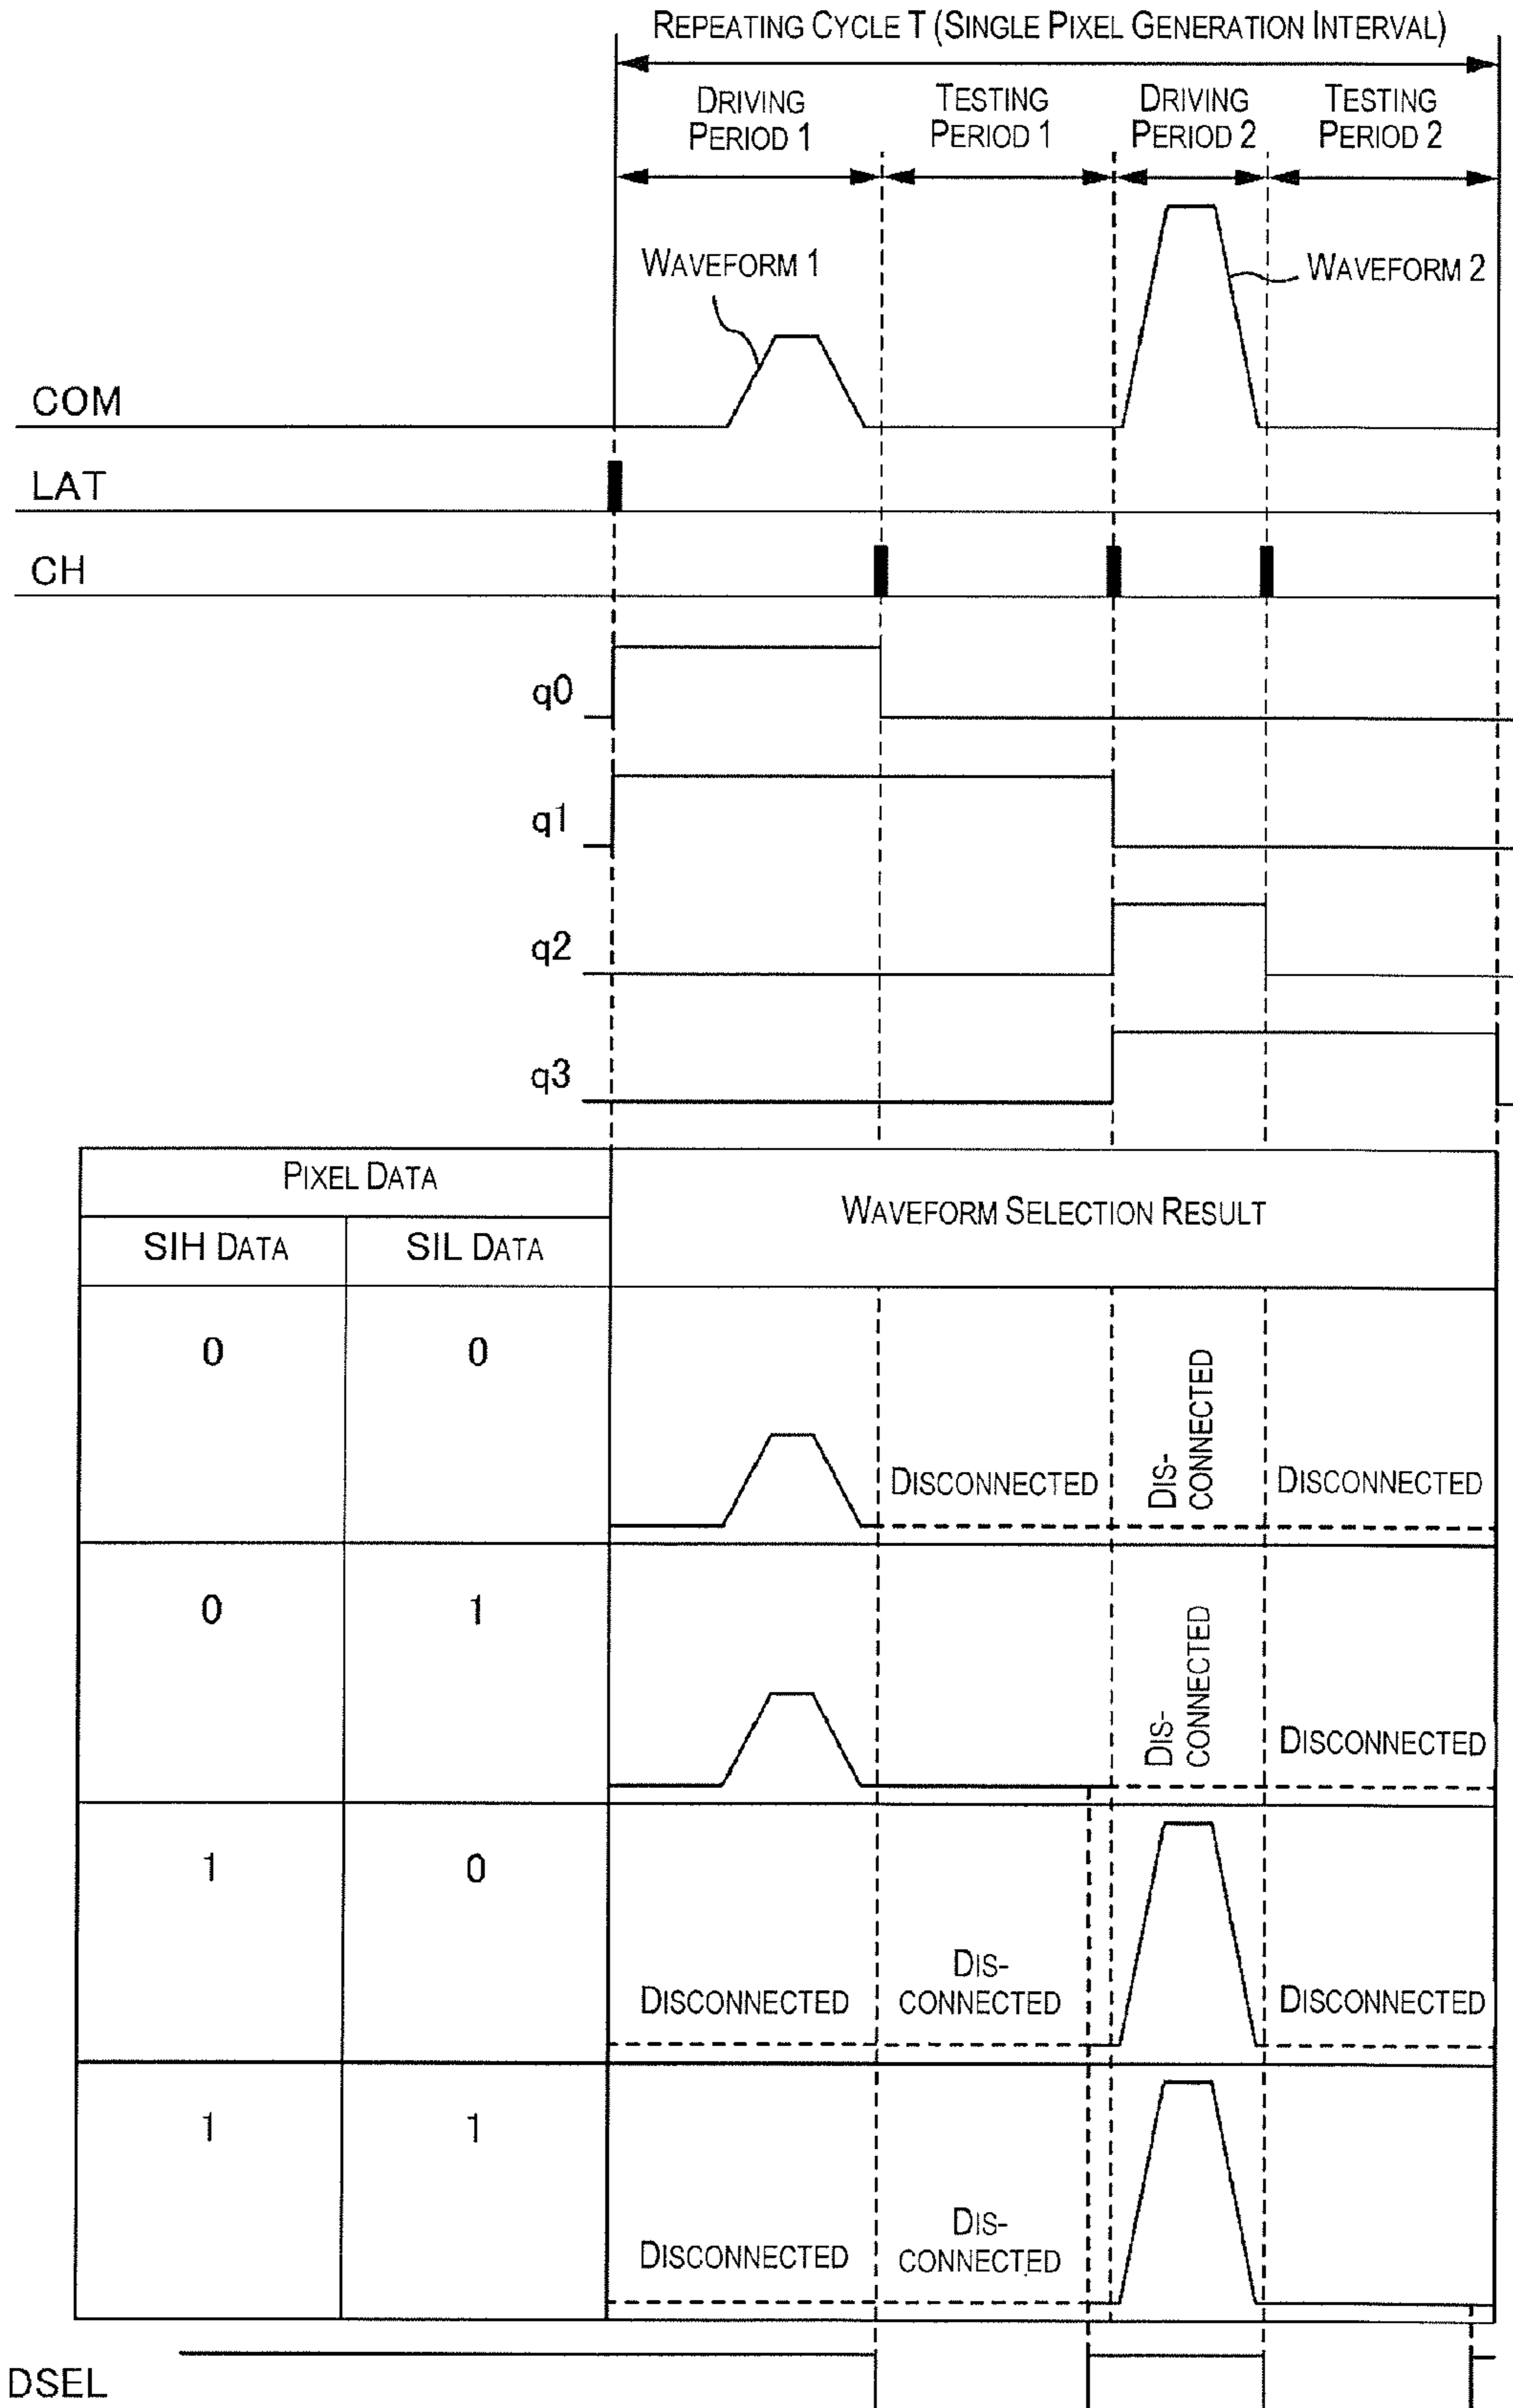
REPEATING CYCLE T (SINGLE PIXEL GENERATION INTERVAL)

DRIVING PERIOD 1

TESTING PERIOD 1

DRIVING PERIOD 2

TESTING PERIOD 2

WAVEFORM 1

WAVEFORM 2

COM

LAT

CH

q0

q1

q2

q3

| PIXEL DATA | | WAVEFORM SELECTION RESULT |
|---|---|---|
| SIH DATA | SIL DATA | |
| 0 | 0 | DISCONNECTED DIS-CONNECTED DISCONNECTED |
| 0 | 1 | DIS-CONNECTED DISCONNECTED |
| 1 | 0 | DISCONNECTED DIS-CONNECTED DISCONNECTED |
| 1 | 1 | DISCONNECTED DIS-CONNECTED |

DSEL